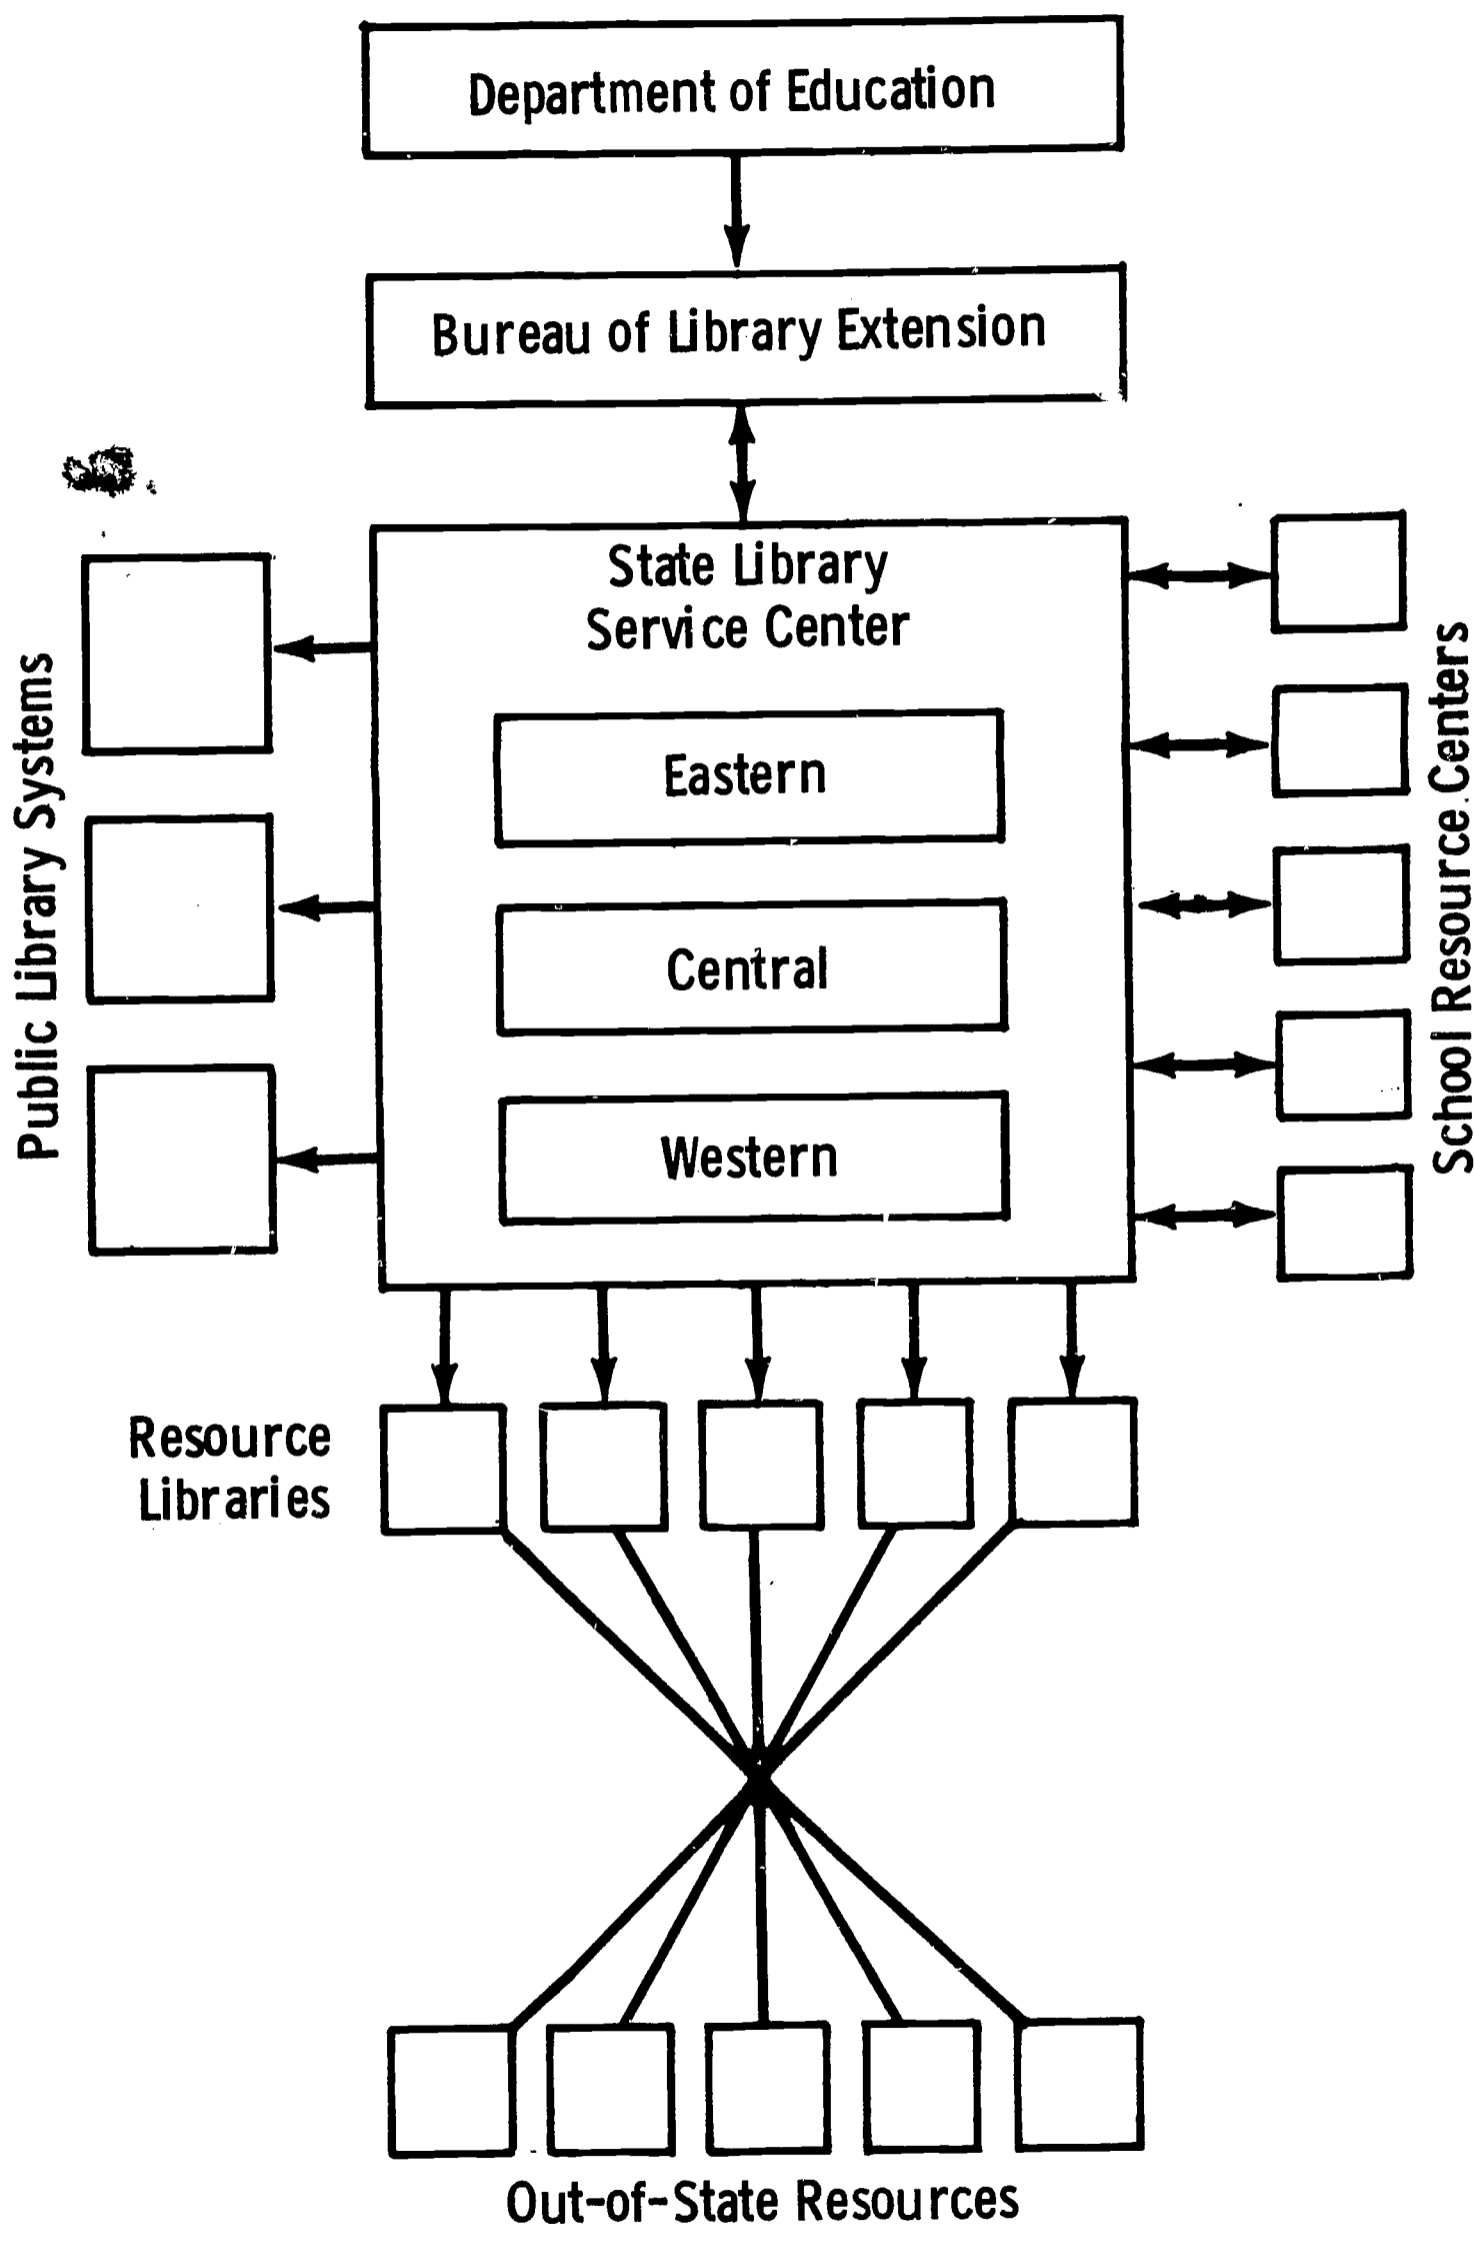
Department of Education

Bureau of Library Extension

Public Library Systems

State Library Service Center

Eastern

Central

Western

School Resource Centers

Resource Libraries

Out-of-State Resources